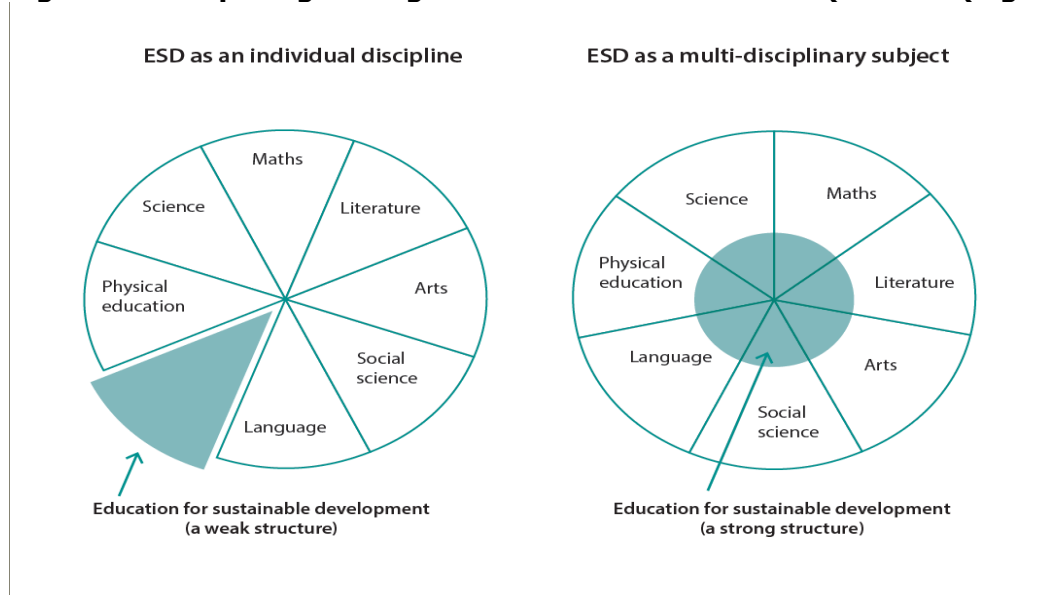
ESD as an individual discipline

Maths
Science
Literature
Arts
Physical education
Social science
Language

Education for sustainable development
(a weak structure)

ESD as a multi-disciplinary subject

Science
Maths
Physical education
Literature
Language
Arts
Social science

Education for sustainable development
(a strong structure)